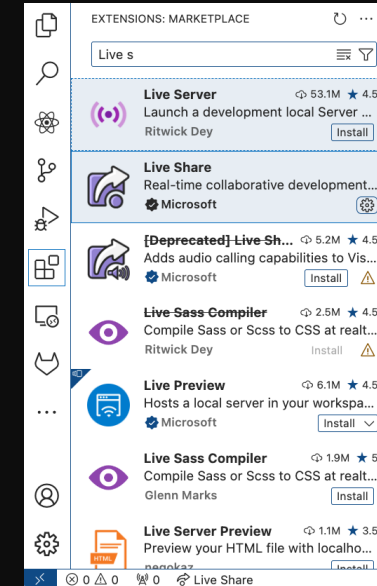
EXTENSIONS: MARKETPLACE

Live s

Live Server
53.1M ★ 4.5
Launch a development local Server ...
Ritwick Dey
Install

Live Share
Real-time collaborative development...
Microsoft

~~[Deprecated] Live Sh...~~
5.2M ★ 4.5
Adds audio calling capabilities to Vis...
Microsoft
Install

~~Live Sass Compiler~~
2.5M ★ 4.5
Compile Sass or Scss to CSS at realt...
Ritwick Dey
Install

Live Preview
6.1M ★ 4.5
Hosts a local server in your workspa...
Microsoft
Install

Live Sass Compiler
1.9M ★ 5
Compile Sass or Scss to CSS at realt...
Glenn Marks
Install

Live Server Preview
1.1M ★ 3.5
Preview your HTML file with localho...
negokaz

HTML

0 0 0 Live Share